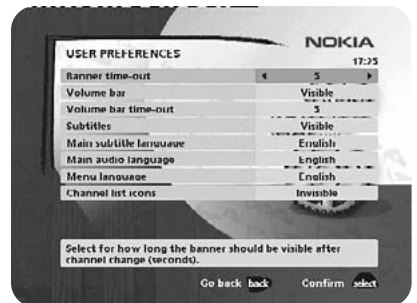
USER PREFERENCES

NOKIA

17:25

| | |
|---|---|
| Banner time-out | 5 |
| Volume bar | Visible |
| Volume bar time-out | 5 |
| Subtitles | Visible |
| Main subtitle language | English |
| Main audio language | English |
| Menu language | English |
| Channel list icons | Invisible |

Select for how long the banner should be visible after channel change (seconds).

Go back back Confirm select